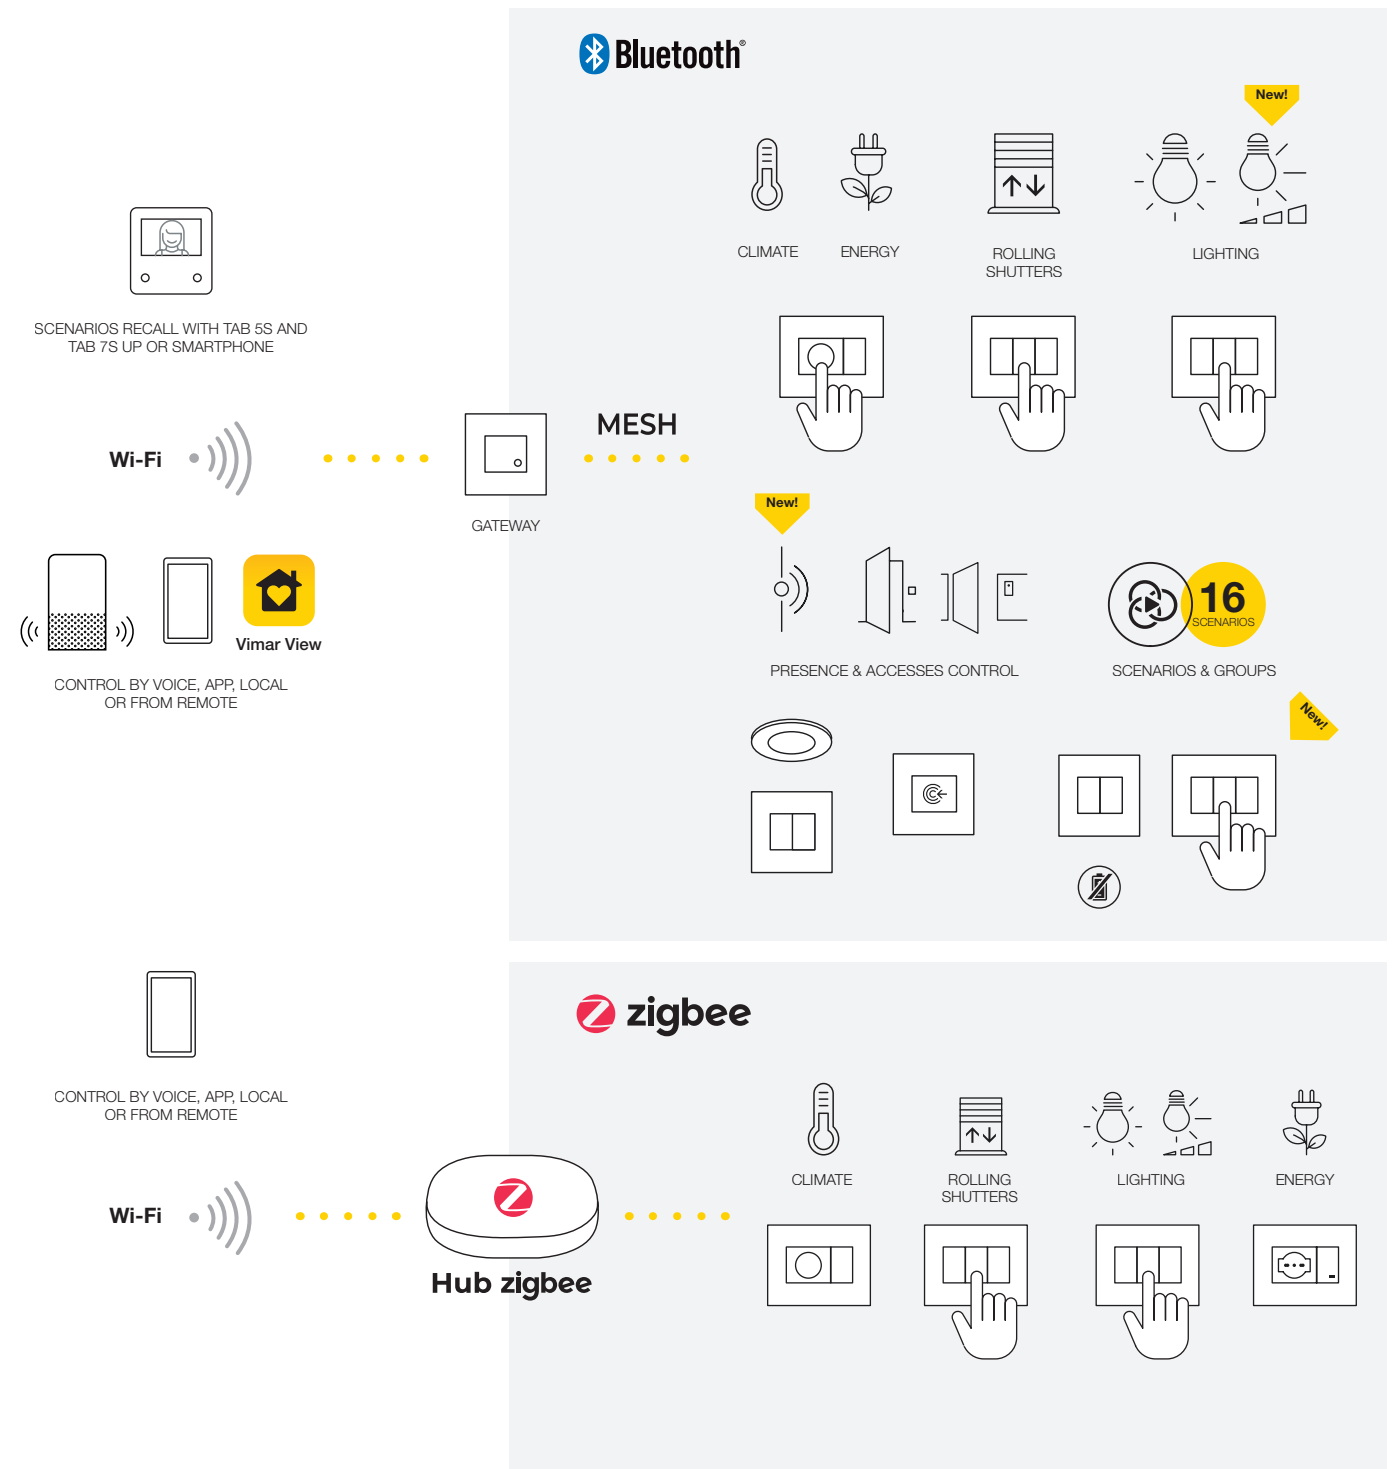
Bluetooth®

New!

CLIMATE

ENERGY

ROLLING SHUTTERS

LIGHTING

SCENARIOS RECALL WITH TAB 5S AND TAB 7S UP OR SMARTPHONE

Wi-Fi

MESH

GATEWAY

New!

Vimar View

CONTROL BY VOICE, APP, LOCAL OR FROM REMOTE

PRESENCE & ACCESSES CONTROL

16 SCENARIOS

SCENARIOS & GROUPS

New!

zigbee

CONTROL BY VOICE, APP, LOCAL OR FROM REMOTE

CLIMATE

ROLLING SHUTTERS

LIGHTING

ENERGY

Wi-Fi

Hub zigbee